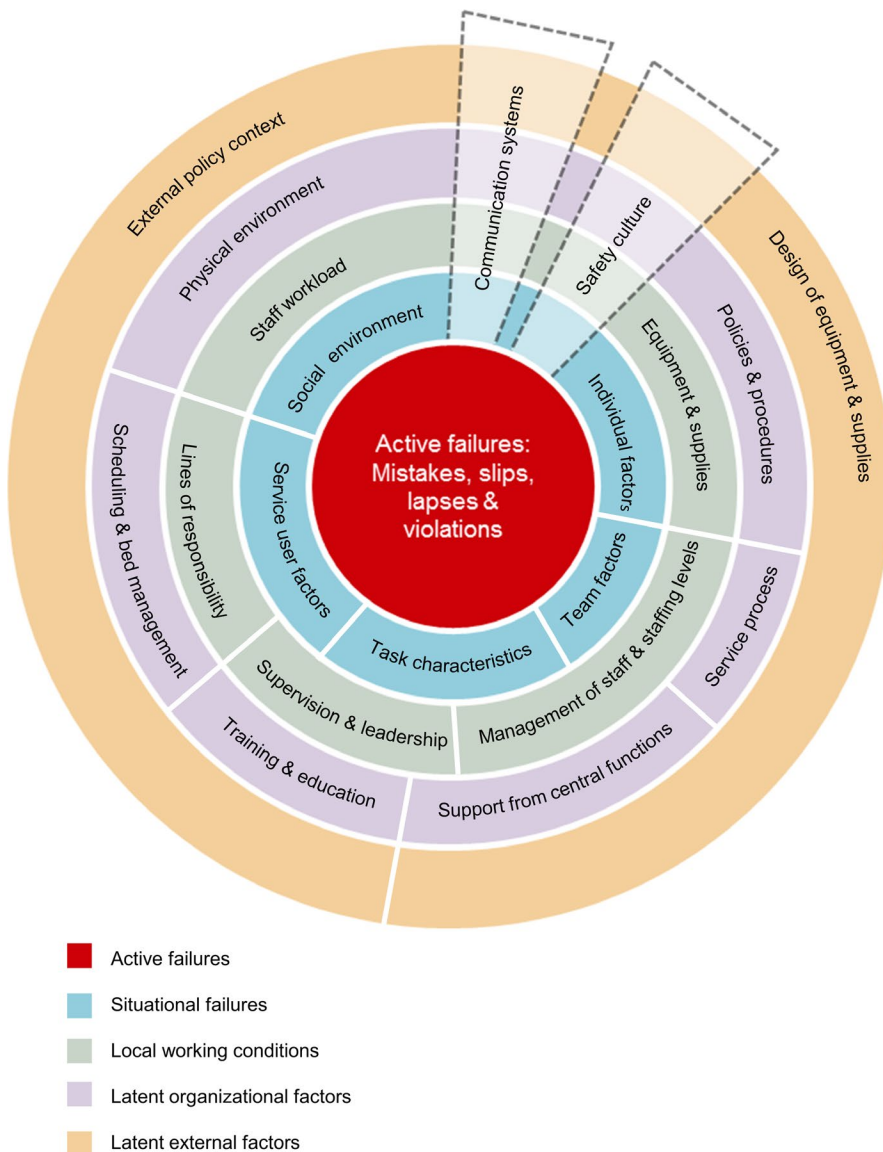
External policy context

Communication systems

Safety culture

Design of equipment & supplies

Physical environment

Staff workload

Social environment

Policies & procedures

Equipment & supplies

Individual factors

Active failures: Mistakes, slips, lapses & violations

Scheduling & bed management

Lines of responsibility

Service user factors

Team factors

Task characteristics

Management of staff & staffing levels

Service process

Supervision & leadership

Training & education

Support from central functions

Active failures

Situational failures

Local working conditions

Latent organizational factors

Latent external factors